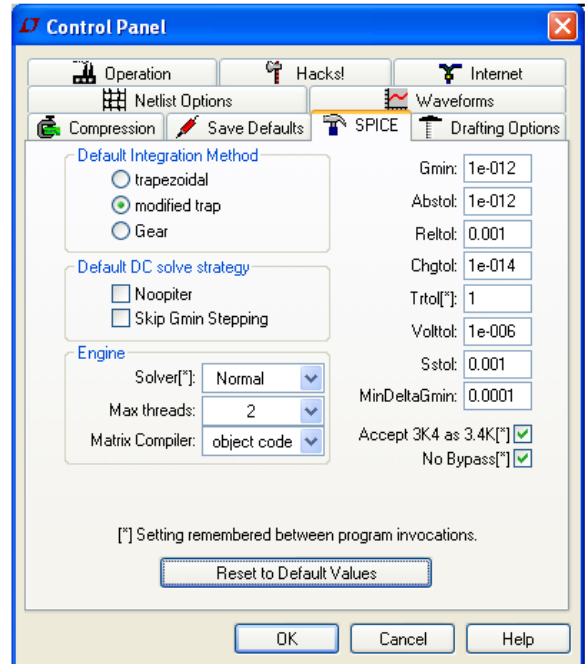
Control Panel

Operation
Hacks!
Internet
Netlist Options
Waveforms
Compression
Save Defaults
SPICE
Drafting Options

Default Integration Method
trapezoidal
modified trap
Gear

Default DC solve strategy
Noopiter
Skip Gmin Stepping

Engine
Solver[*]: Normal
Max threads: 2
Matrix Compiler: object code

Gmin: 1e-012
Abstol: 1e-012
Reltol: 0.001
Chgtol: 1e-014
Trtol[*]: 1
Volttol: 1e-006
Sstol: 0.001
MinDeltaGmin: 0.0001
Accept 3K4 as 3.4K[*]
No Bypass[*]

[*] Setting remembered between program invocations.

Reset to Default Values

OK
Cancel
Help